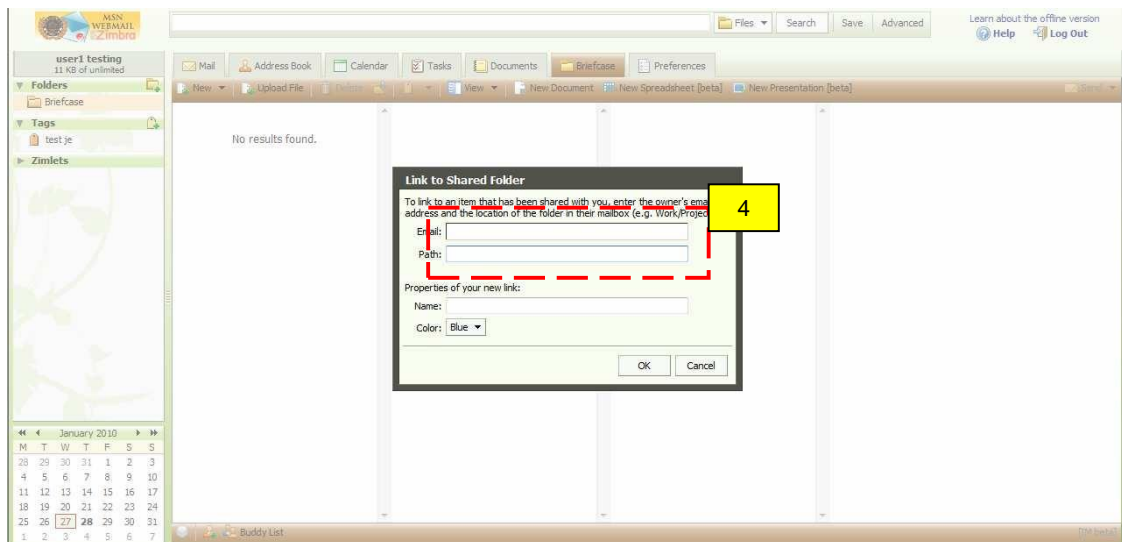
MSN WEBMAIL Zimbra

Files ▾ Search Save Advanced

Learn about the offline version
Help Log Out

user1 testing
11 KB of unlimited

Mail Address Book Calendar Tasks Documents Briefcase Preferences

Folders
Briefcase

New ▾ Upload File Delete View ▾ New Document New Spreadsheet [beta] New Presentation [beta]

Tags
test je

Zimlets

No results found.

Link to Shared Folder

To link to an item that has been shared with you, enter the owner's ema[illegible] address and the location of the folder in their mailbox (e.g. Work/Projec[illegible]

4

Email:
Path:

Properties of your new link:
Name:
Color: Blue ▾

OK Cancel

January 2010

| M | T | W | T | F | S | S |
|---|---|---|---|---|---|---|
| 28 | 29 | 30 | 31 | 1 | 2 | 3 |
| 4 | 5 | 6 | 7 | 8 | 9 | 10 |
| 11 | 12 | 13 | 14 | 15 | 16 | 17 |
| 18 | 19 | 20 | 21 | 22 | 23 | 24 |
| 25 | 26 | 27 | 28 | 29 | 30 | 31 |
| 1 | 2 | 3 | 4 | 5 | 6 | 7 |

Buddy List